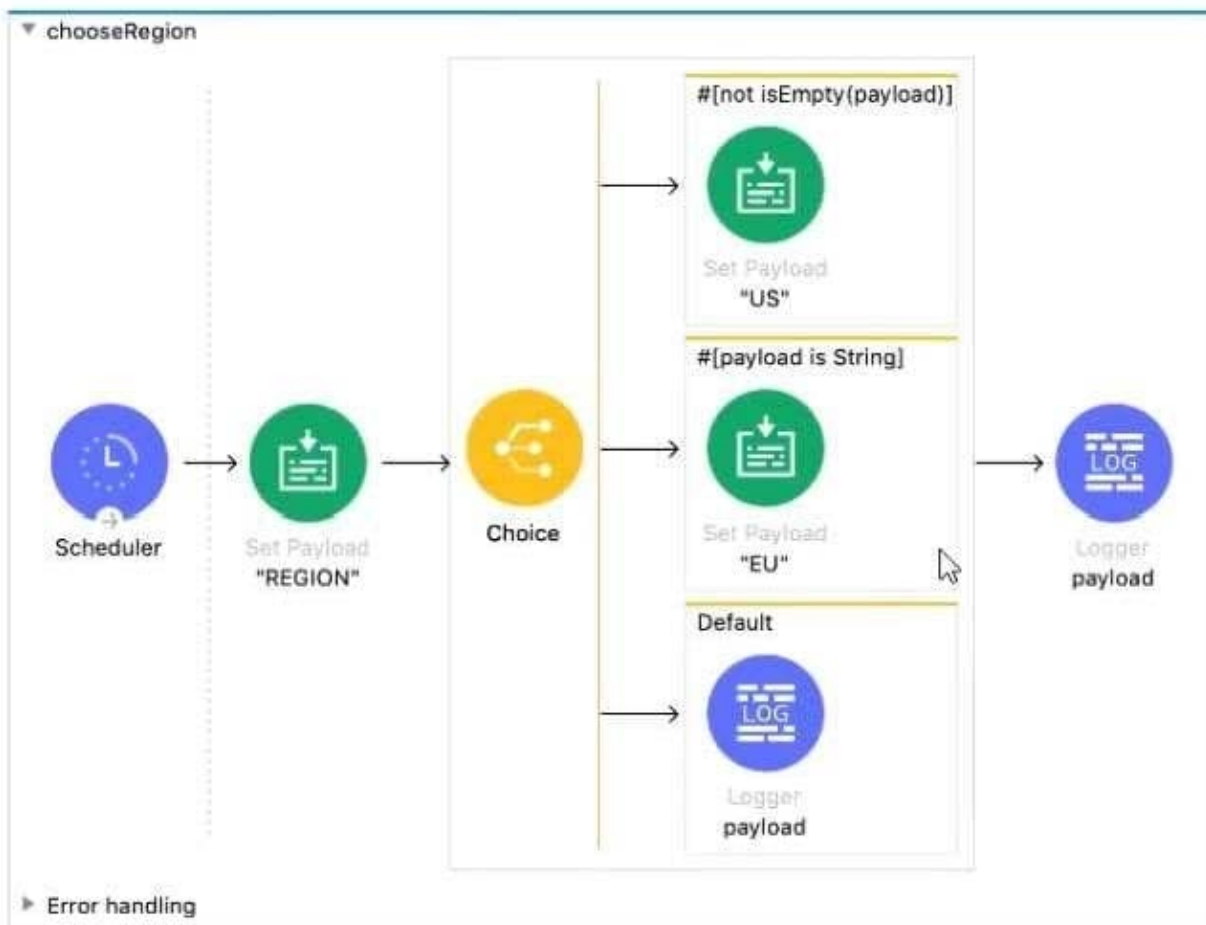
chooseRegion

Scheduler

Set Payload
"REGION"

Choice

#[not isEmpty(payload)]

Set Payload
"US"

#[payload is String]

Set Payload
"EU"

Default

LOG

Logger
payload

LOG

Logger
payload

Error handling